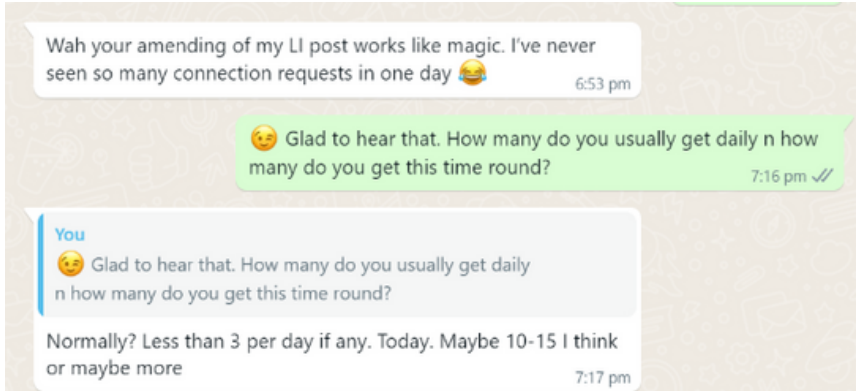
Wah your amending of my LI post works like magic. I've never seen so many connection requests in one day 😂
6:53 pm

😉 Glad to hear that. How many do you usually get daily n how many do you get this time round?
7:16 pm

You
😉 Glad to hear that. How many do you usually get daily n how many do you get this time round?

Normally? Less than 3 per day if any. Today. Maybe 10-15 I think or maybe more
7:17 pm